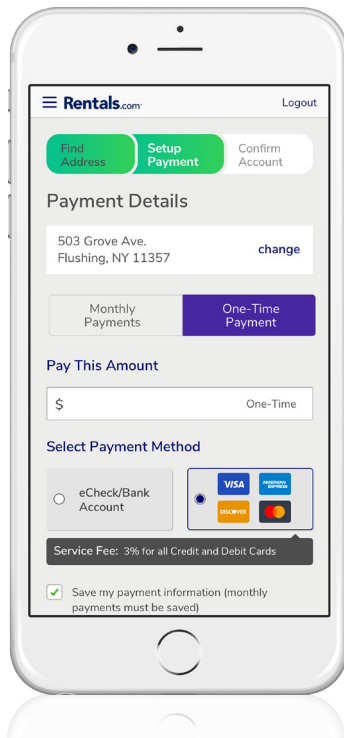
Rentals.com Logout

Find Address
Setup Payment
Confirm Account

Payment Details

503 Grove Ave.
Flushing, NY 11357
change

Monthly Payments
One-Time Payment

Pay This Amount

$ One-Time

Select Payment Method

eCheck/Bank Account

VISA AMERICAN EXPRESS DISCOVER

Service Fee: 3% for all Credit and Debit Cards

Save my payment information (monthly payments must be saved)